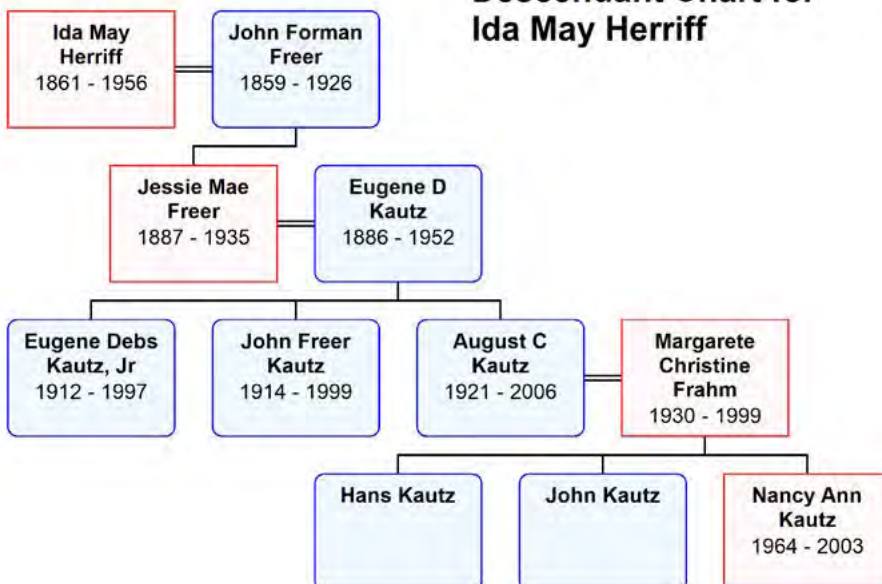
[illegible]
Ida May Herriff

Ida May Herriff
1861 - 1956

John Forman Freer
1859 - 1926

Jessie Mae Freer
1887 - 1935

Eugene D Kautz
1886 - 1952

Eugene Debs Kautz, Jr
1912 - 1997

John Freer Kautz
1914 - 1999

August C Kautz
1921 - 2006

Margarete Christine Frahm
1930 - 1999

Hans Kautz

John Kautz

Nancy Ann Kautz
1964 - 2003